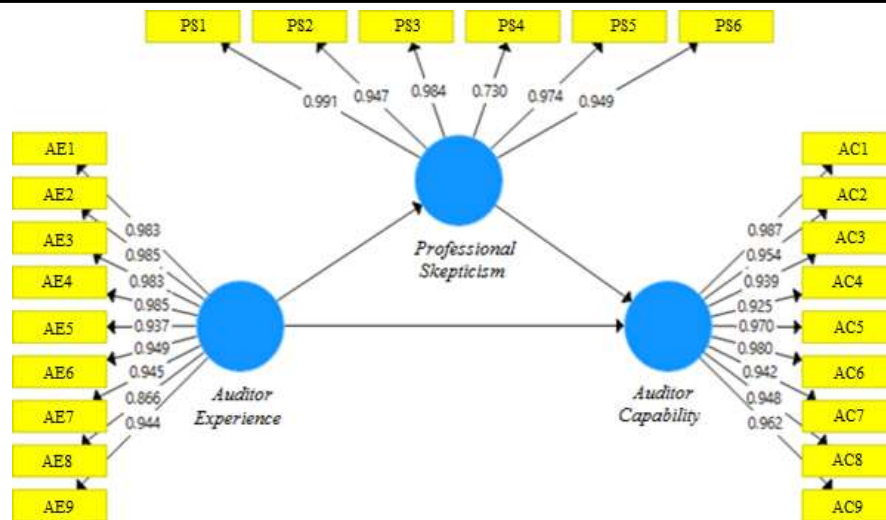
PS1 PS2 PS3 PS4 PS5 PS6

0.991 0.947 0.984 0.730 0.974 0.949

AE1
AE2
AE3
AE4
AE5
AE6
AE7
AE8
AE9

0.983
0.985
0.983
0.985
0.937
0.949
0.945
0.866
0.944

Professional Skepticism

Auditor Experience

Auditor Capability

0.987
0.954
0.939
0.925
0.970
0.980
0.942
0.948
0.962

AC1
AC2
AC3
AC4
AC5
AC6
AC7
AC8
AC9